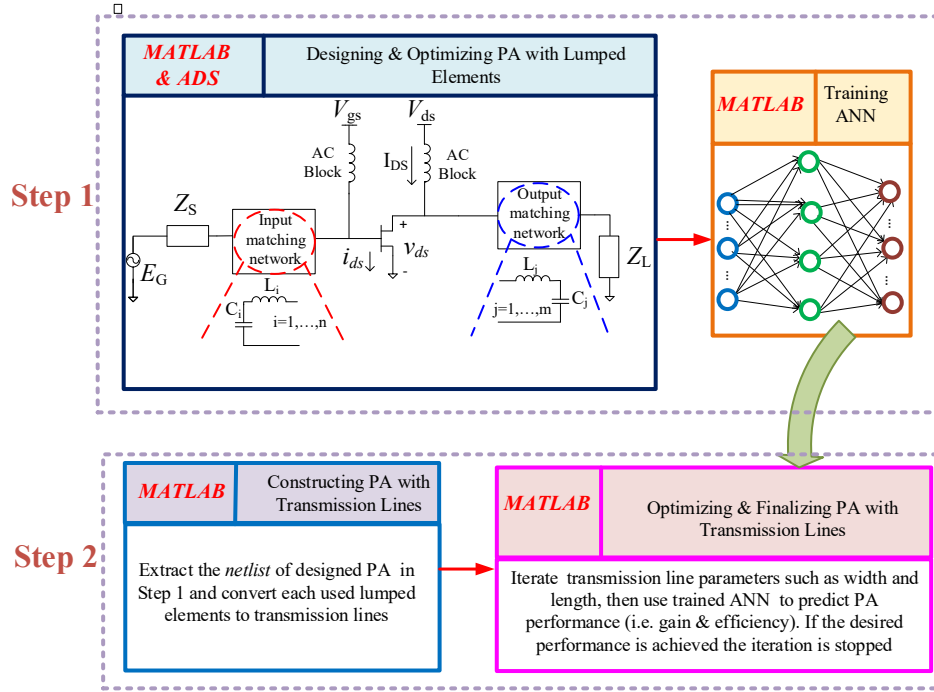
MATLAB & ADS

Designing & Optimizing PA with Lumped Elements

Step 1

$V_{gs}$

$V_{ds}$

AC Block

$I_{DS}$

AC Block

$Z_S$

Input matching network

Output matching network

$Z_L$

$E_G$

$i_{ds}$

+

$v_{ds}$

-

$L_i$

$C_i$

i=1,…,n

$L_j$

$C_j$

j=1,…,m

MATLAB

Training ANN

Step 2

MATLAB

Constructing PA with Transmission Lines

Extract the *netlist* of designed PA in Step 1 and convert each used lumped elements to transmission lines

MATLAB

Optimizing & Finalizing PA with Transmission Lines

Iterate transmission line parameters such as width and length, then use trained ANN to predict PA performance (i.e. gain & efficiency). If the desired performance is achieved the iteration is stopped